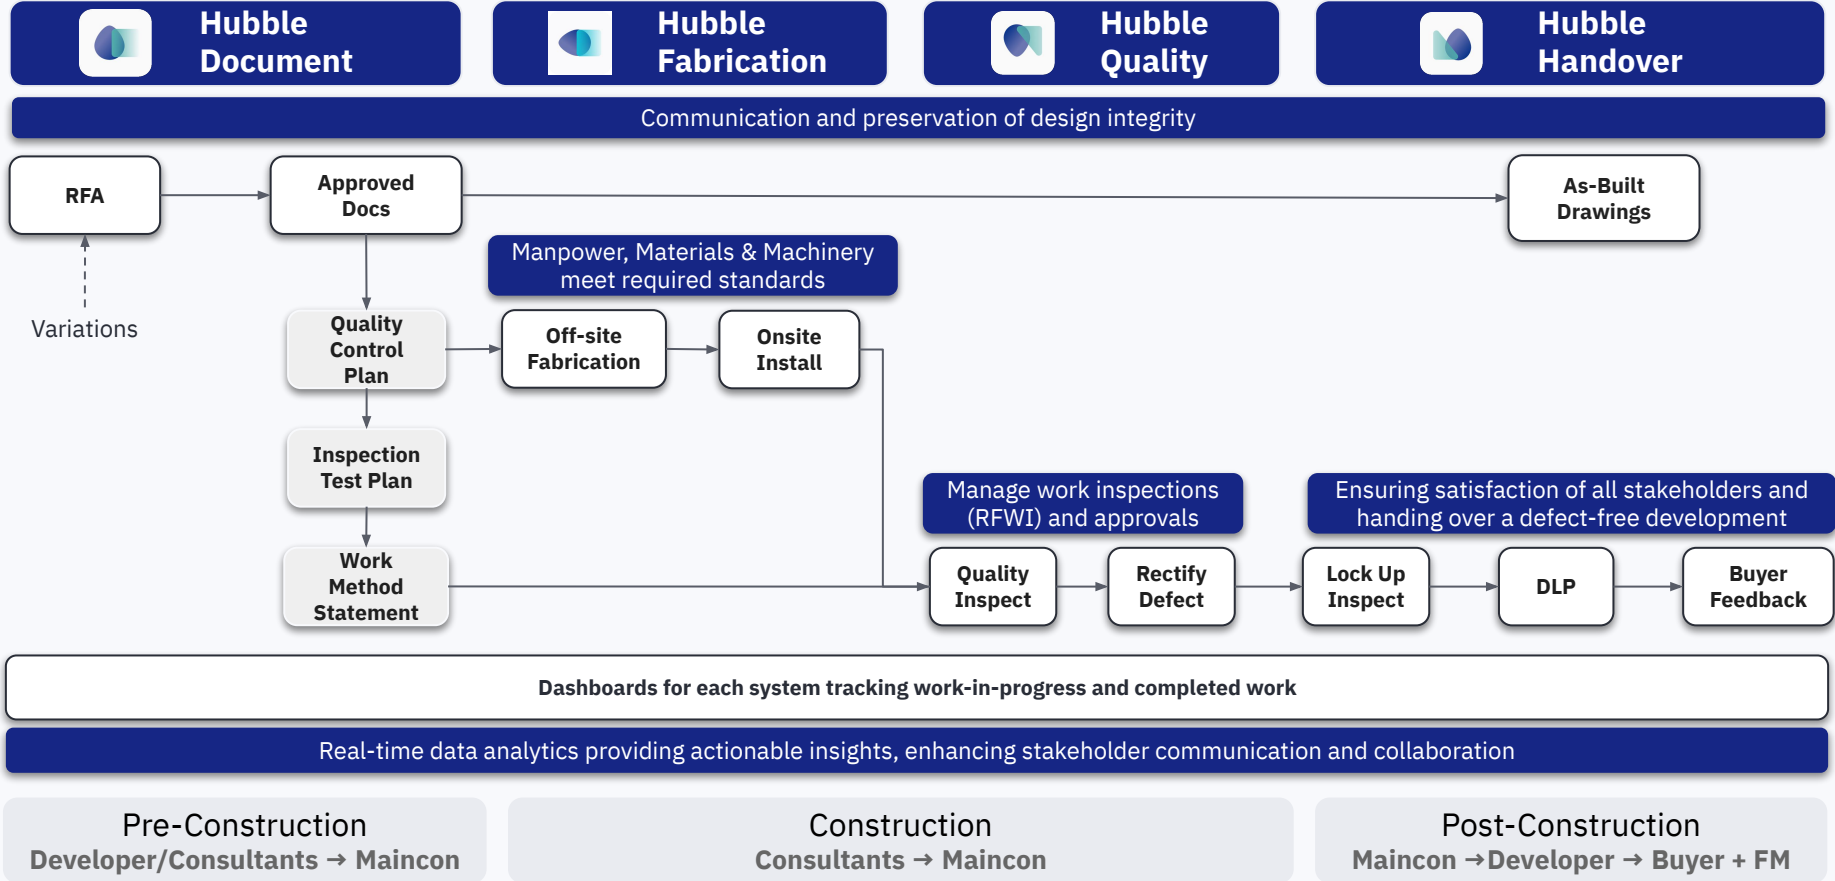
Hubble Document

Hubble Fabrication

Hubble Quality

Hubble Handover

Communication and preservation of design integrity

RFA

Approved Docs

As-Built Drawings

Variations

Manpower, Materials & Machinery meet required standards

Quality Control Plan

Off-site Fabrication

Onsite Install

Inspection Test Plan

Work Method Statement

Manage work inspections (RFWI) and approvals

Ensuring satisfaction of all stakeholders and handing over a defect-free development

Quality Inspect

Rectify Defect

Lock Up Inspect

DLP

Buyer Feedback

Dashboards for each system tracking work-in-progress and completed work

Real-time data analytics providing actionable insights, enhancing stakeholder communication and collaboration

Pre-Construction
Developer/Consultants → Maincon

Construction
Consultants → Maincon

Post-Construction
Maincon →Developer → Buyer + FM